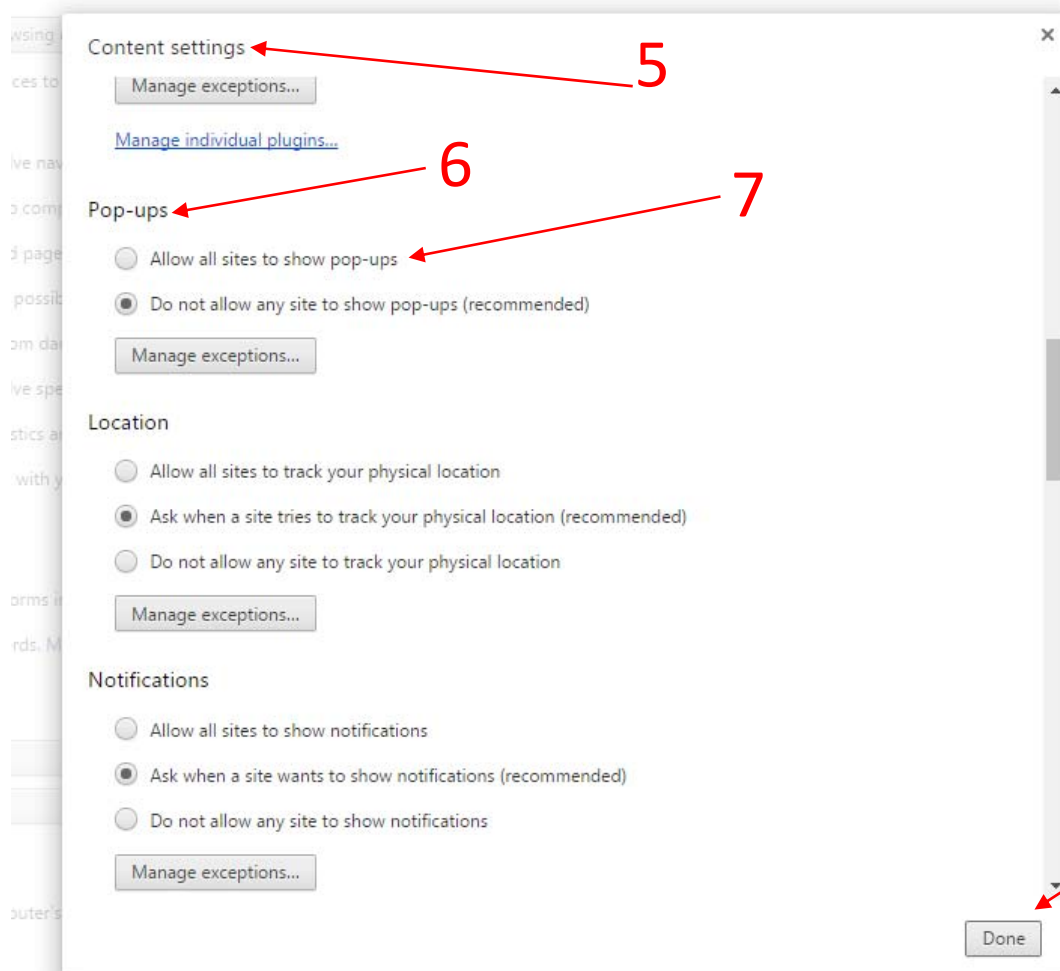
Content settings

5

Manage exceptions...

Manage individual plugins...

6

7

Pop-ups

Allow all sites to show pop-ups

Do not allow any site to show pop-ups (recommended)

Manage exceptions...

Location

Allow all sites to track your physical location

Ask when a site tries to track your physical location (recommended)

Do not allow any site to track your physical location

Manage exceptions...

Notifications

Allow all sites to show notifications

Ask when a site wants to show notifications (recommended)

Do not allow any site to show notifications

Manage exceptions...

Done